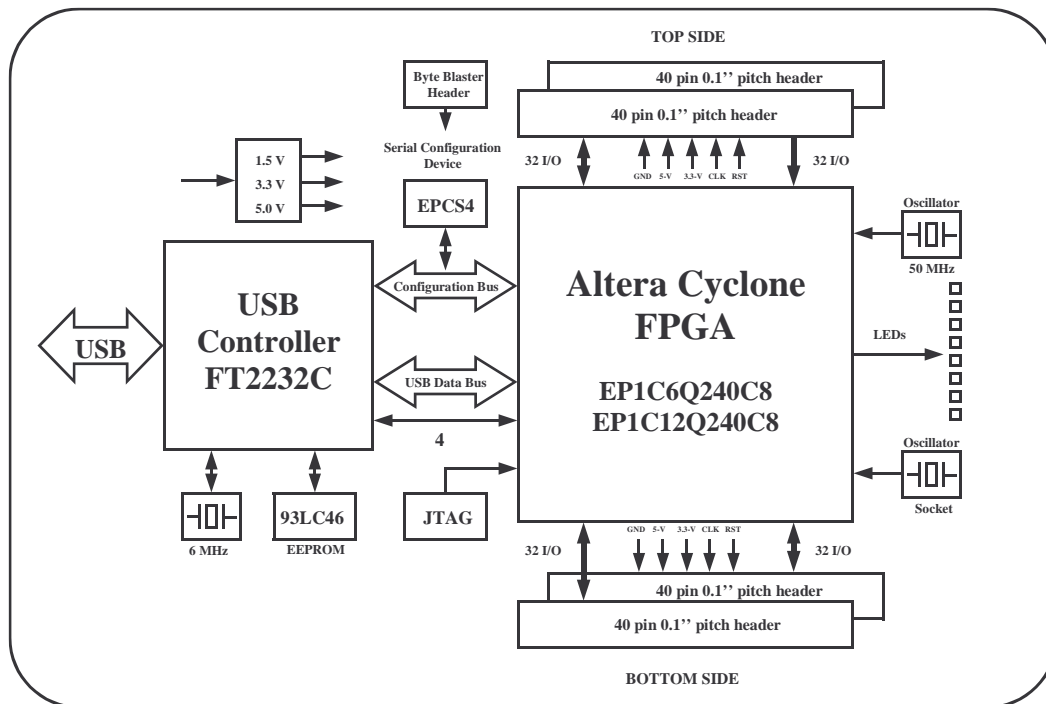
TOP SIDE

Byte Blaster Header

40 pin 0.1'' pitch header

40 pin 0.1'' pitch header

Serial Configuration Device

1.5 V
3.3 V
5.0 V

32 I/O

GND 5-V 3.3-V CLK RST

32 I/O

EPCS4

Oscillator

50 MHz

USB Controller FT2232C

Configuration Bus

Altera Cyclone FPGA

USB

LEDs

USB Data Bus

EP1C6Q240C8
EP1C12Q240C8

4

Oscillator

Socket

93LC46

JTAG

6 MHz

EEPROM

32 I/O

GND 5-V 3.3-V CLK RST

32 I/O

40 pin 0.1'' pitch header

40 pin 0.1'' pitch header

BOTTOM SIDE